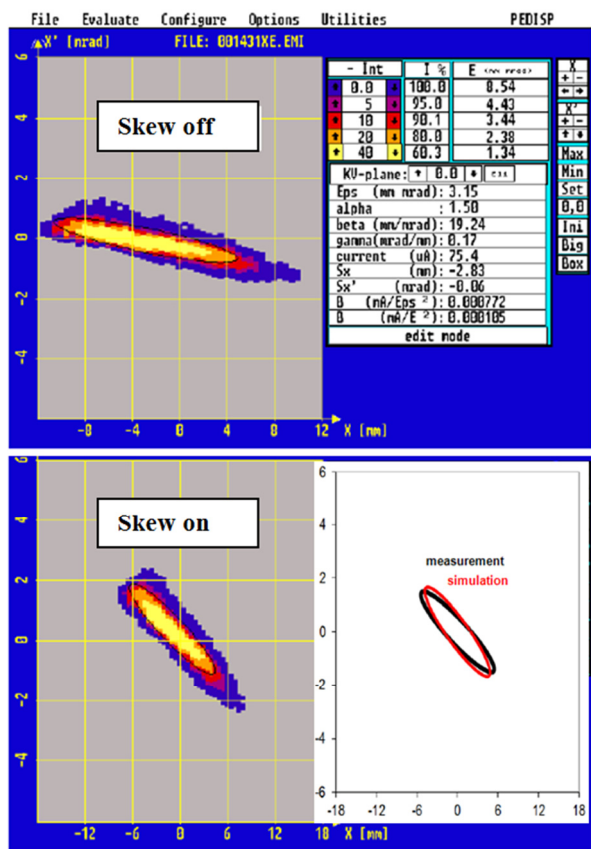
File Evaluate Configure Options Utilities PEDISP

X' [mrad] FILE: 001431XE.EMI

6
4
2
0
-2
-4
-6

Skew off

-8 -4 0 4 8 12 X [mm]

| - Int | I % | E |
|---|---|---|
| 0.0 | 100.0 | 8.54 |
| 5 | 95.0 | 4.43 |
| 10 | 90.1 | 3.44 |
| 20 | 80.0 | 2.38 |
| 40 | 60.3 | 1.34 |

X
+ -
← →
X'
+ -
↑ ↓
Max
Min
Set
0,0
Ini
Big
Box

KV-plane: ↑ 0.0 ↓
Eps (mm mrad): 3.15
alpha : 1.50
beta (mm/mrad): 19.24
gamma(mrad/mm): 0.17
current (uA): 75.4
Sx (mm): -2.83
Sx' (mrad): -0.06
B (nA/Eps ²): 0.000772
B (nA/E ²): 0.000105
edit mode

6
4
2
0
-2
-4

Skew on

-12 -6 0 6 12 18 X [mm]

6
4
2
0
-2
-4
-6

measurement
simulation

-18 -12 -6 0 6 12 18